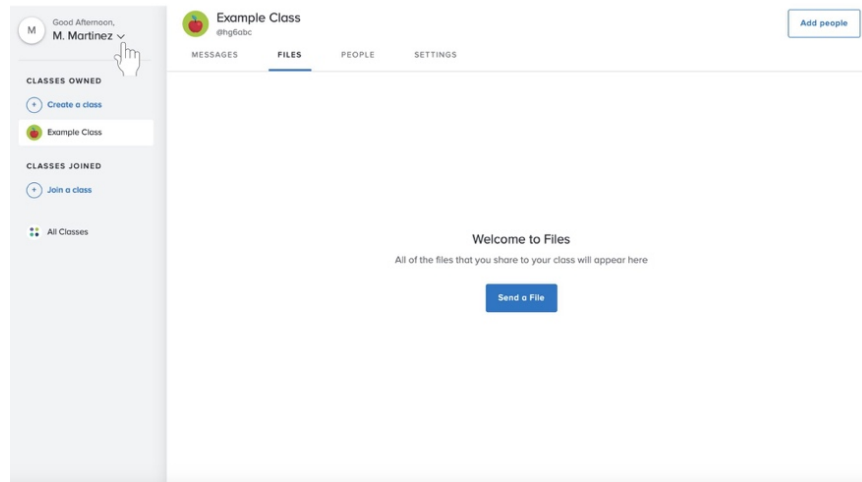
M Good Afternoon,
M. Martinez

CLASSES OWNED

Create a class

Example Class

CLASSES JOINED

Join a class

All Classes

Example Class
@hg6abc

MESSAGES FILES PEOPLE SETTINGS

Add people

Welcome to Files

All of the files that you share to your class will appear here

Send a File